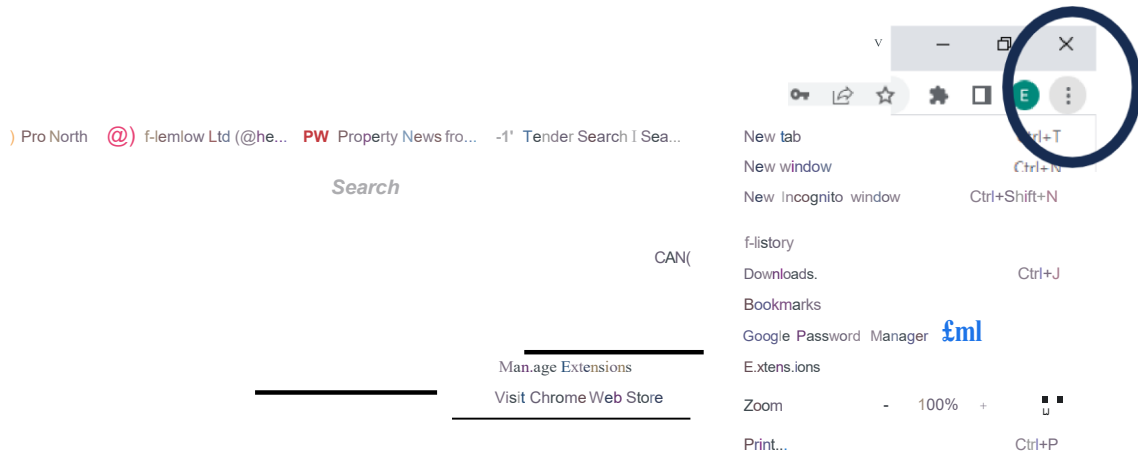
v

E

) Pro North @) f-lemlow Ltd (@he... PW Property News fro... -1' Tender Search I Sea...

Search

CAN(

Man.age Extensions

Visit Chrome Web Store

New tab Ctrl+T

New window Ctrl+N

New Incognito window Ctrl+Shift+N

f-listory

Downloads. Ctrl+J

Bookmarks

Google Password Manager £ml

E.xtens.ions

Zoom - 100% +

Print... Ctrl+P